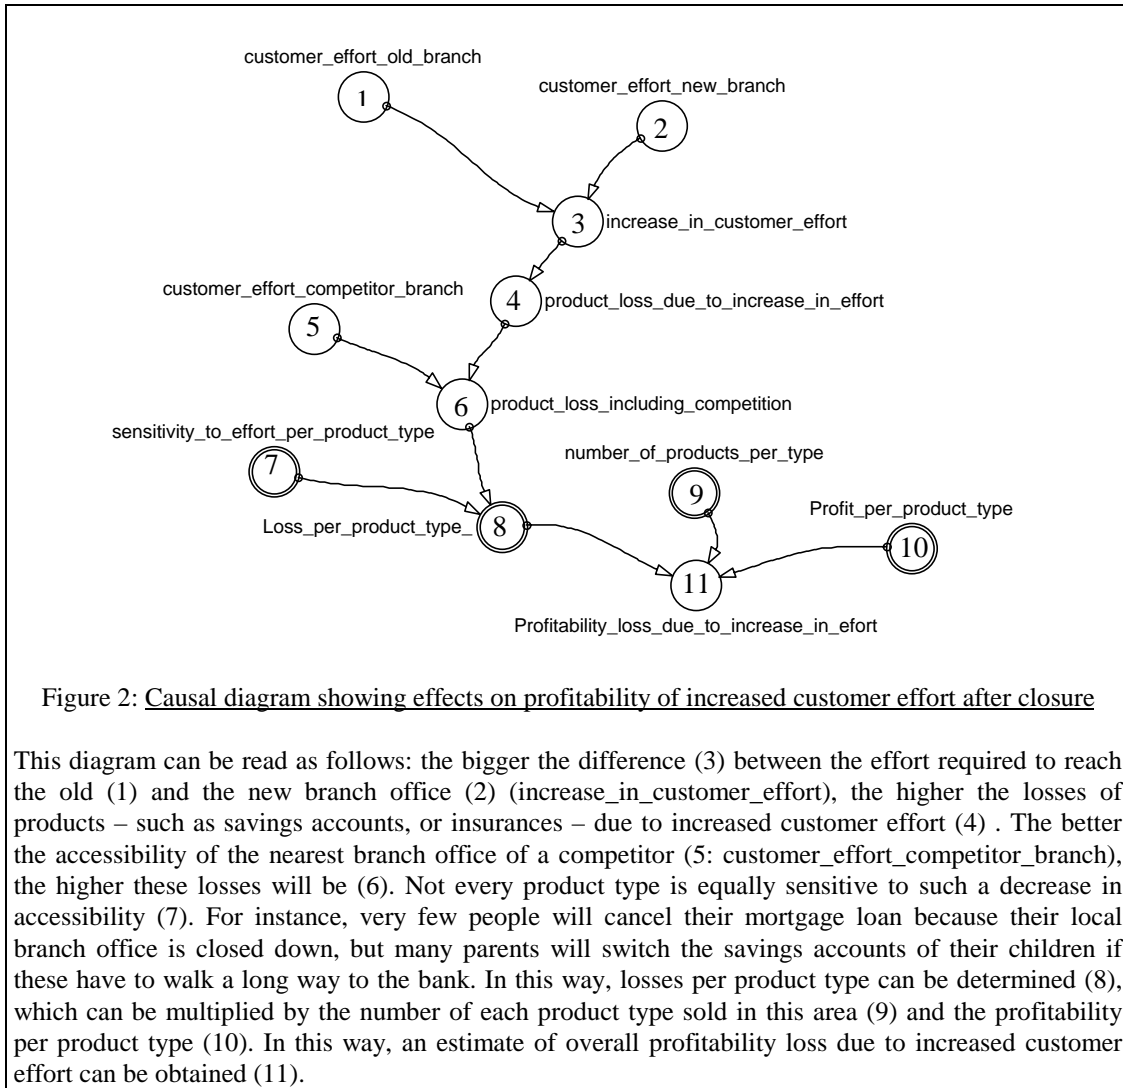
customer_effort_old_branch

1

customer_effort_new_branch

2

3 increase_in_customer_effort

customer_effort_competitor_branch

4 product_loss_due_to_increase_in_effort

5

6 product_loss_including_competition

sensitivity_to_effort_per_product_type

7

number_of_products_per_type

9

Profit_per_product_type

Loss_per_product_type_ 8

10

11

Profitability_loss_due_to_increase_in_efort

Figure 2: Causal diagram showing effects on profitability of increased customer effort after closure

This diagram can be read as follows: the bigger the difference (3) between the effort required to reach the old (1) and the new branch office (2) (increase_in_customer_effort), the higher the losses of products – such as savings accounts, or insurances – due to increased customer effort (4) . The better the accessibility of the nearest branch office of a competitor (5: customer_effort_competitor_branch), the higher these losses will be (6). Not every product type is equally sensitive to such a decrease in accessibility (7). For instance, very few people will cancel their mortgage loan because their local branch office is closed down, but many parents will switch the savings accounts of their children if these have to walk a long way to the bank. In this way, losses per product type can be determined (8), which can be multiplied by the number of each product type sold in this area (9) and the profitability per product type (10). In this way, an estimate of overall profitability loss due to increased customer effort can be obtained (11).